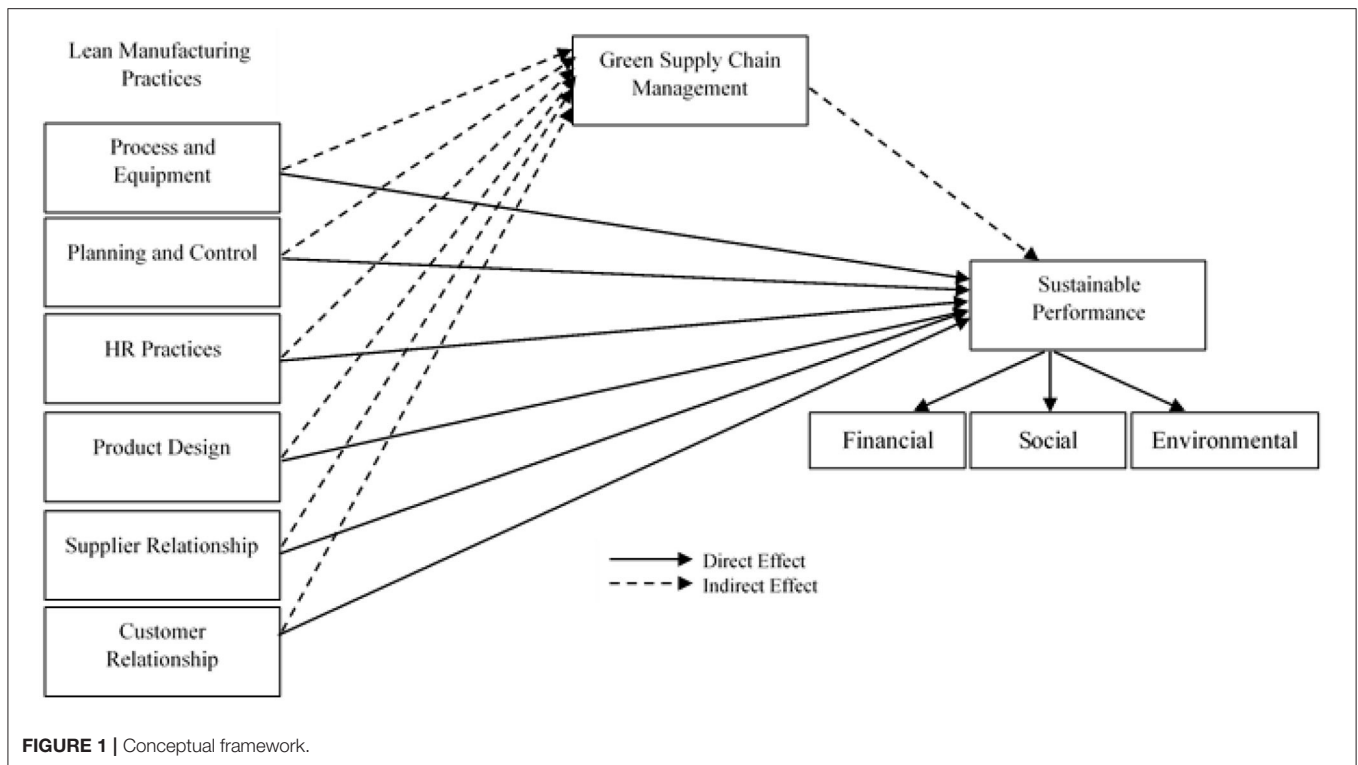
Lean Manufacturing Practices

Process and Equipment

Planning and Control

HR Practices

Product Design

Supplier Relationship

Customer Relationship

Green Supply Chain Management

Sustainable Performance

Financial

Social

Environmental

Direct Effect

Indirect Effect

**FIGURE 1 |** Conceptual framework.